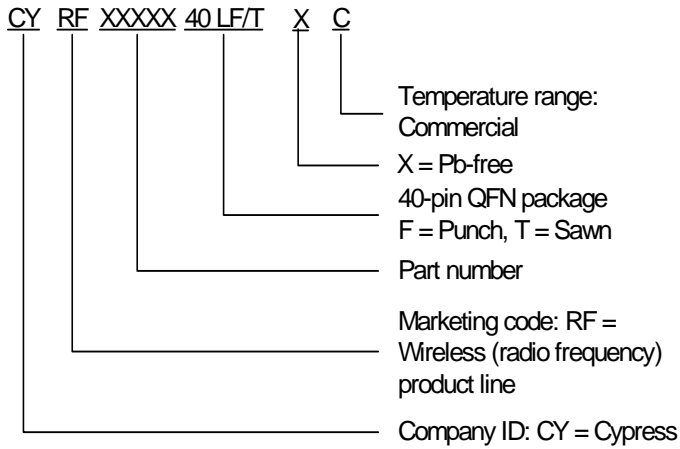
CY RF XXXXX 40 LF/T X C

Temperature range: Commercial

X = Pb-free

40-pin QFN package
F = Punch, T = Sawn

Part number

Marketing code: RF = Wireless (radio frequency) product line

Company ID: CY = Cypress